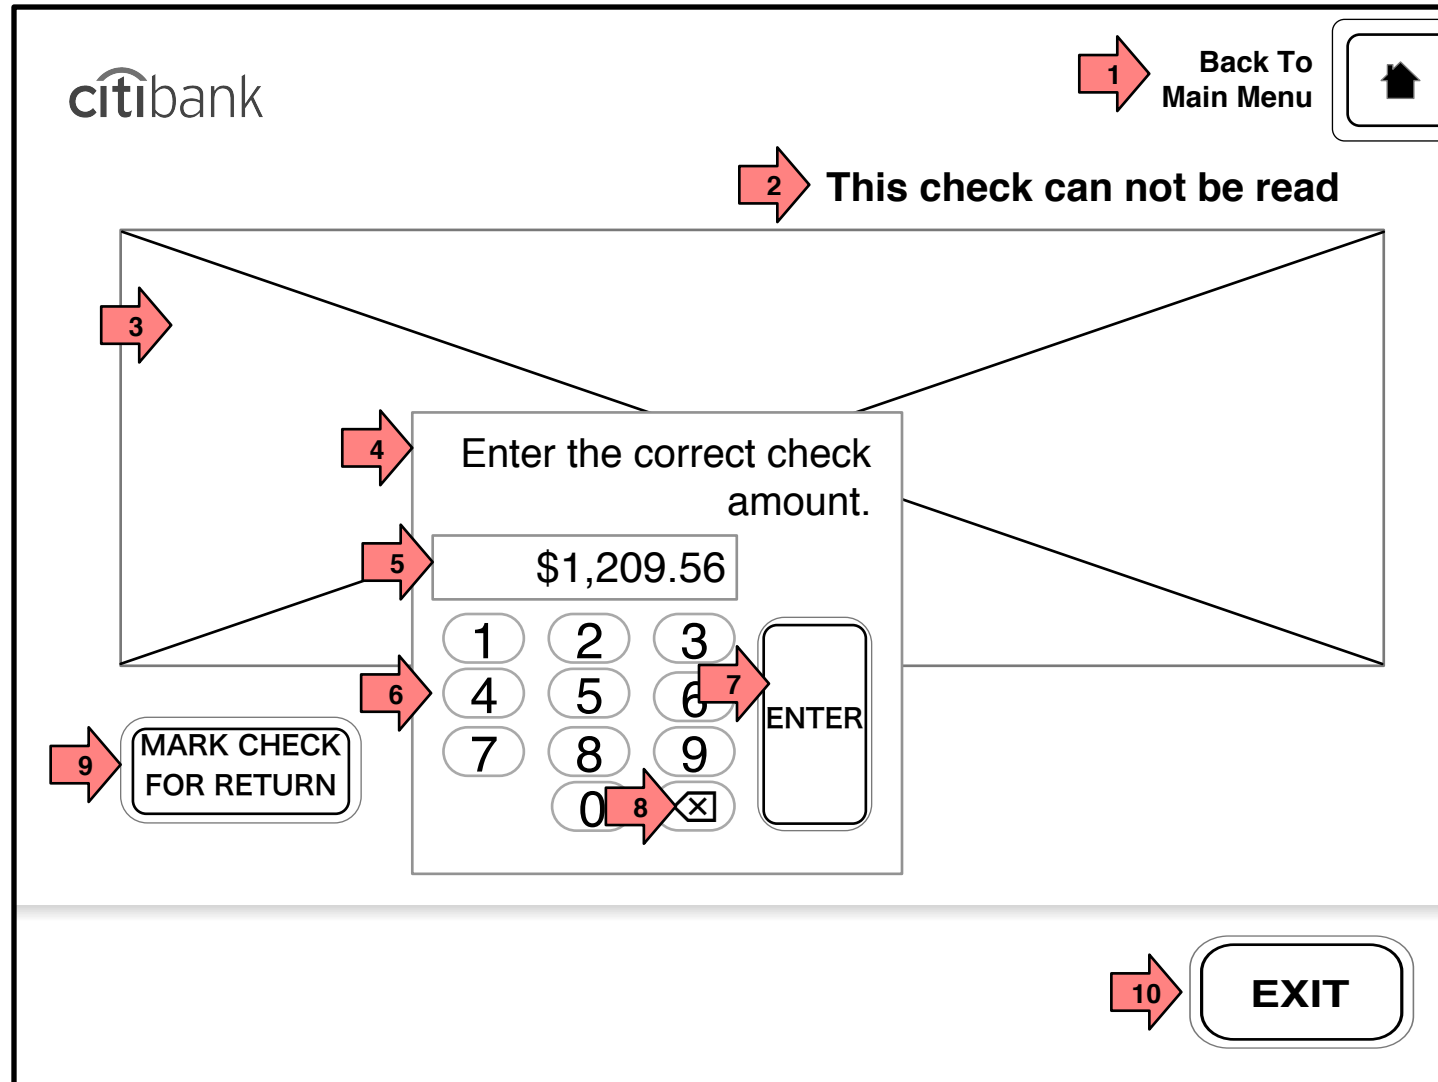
citibank

1 Back To Main Menu

2 This check can not be read

3

4 Enter the correct check amount.

5 $1,209.56

6

| 1 | 2 | 3 |
|---|---|---|
| 4 | 5 | 6 |
| 7 | 8 | 9 |
|  | 0 | ⌫ |

7 ENTER

8

9 MARK CHECK FOR RETURN

10 EXIT